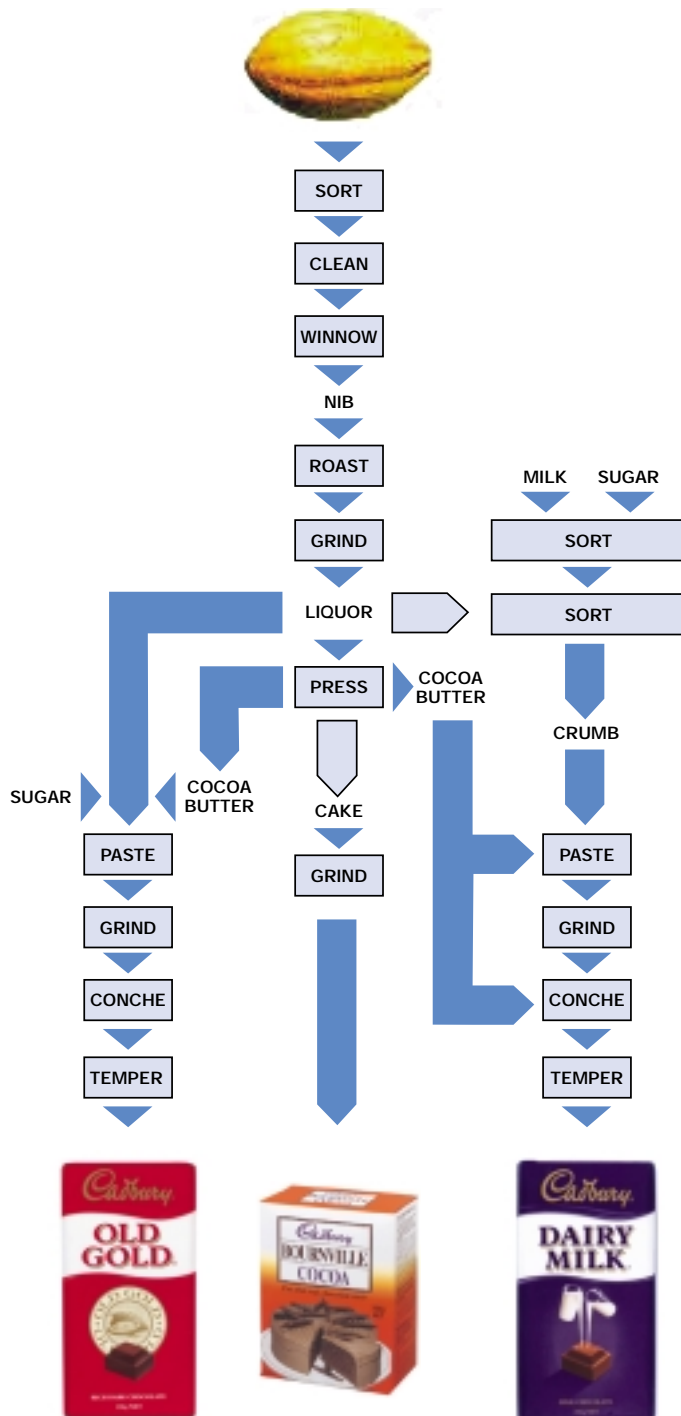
SORT

CLEAN

WINNOW

NIB

ROAST

GRIND

MILK

SUGAR

SORT

LIQUOR

SORT

PRESS

COCOA BUTTER

CRUMB

SUGAR

COCOA BUTTER

CAKE

PASTE

GRIND

PASTE

GRIND

GRIND

CONCHE

CONCHE

TEMPER

TEMPER

Cadbury
OLD GOLD

Cadbury
BOURNVILLE COCOA

Cadbury
DAIRY MILK